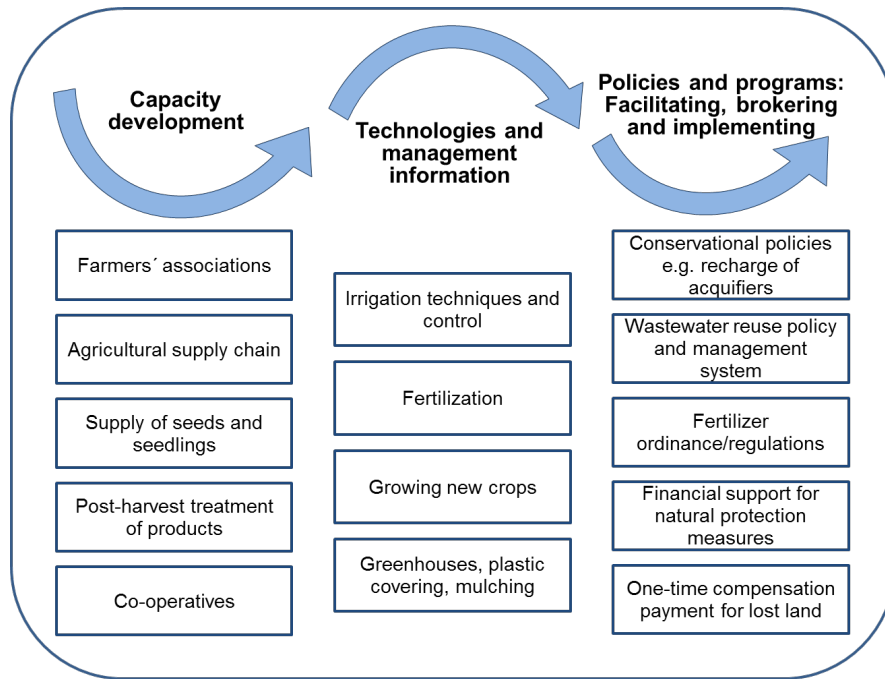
Capacity development

Technologies and management information

Policies and programs: Facilitating, brokering and implementing

Farmers´ associations

Agricultural supply chain

Supply of seeds and seedlings

Post-harvest treatment of products

Co-operatives

Irrigation techniques and control

Fertilization

Growing new crops

Greenhouses, plastic covering, mulching

Conservational policies e.g. recharge of acquifiers

Wastewater reuse policy and management system

Fertilizer ordinance/regulations

Financial support for natural protection measures

One-time compensation payment for lost land